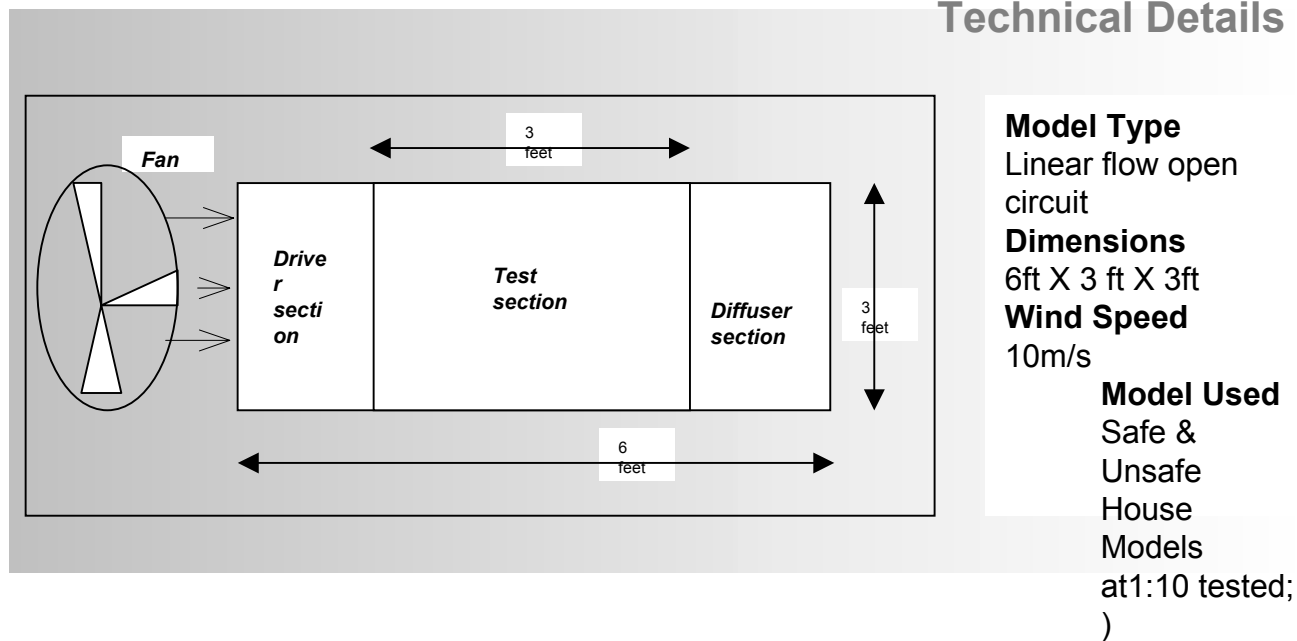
Technical Details

Fan

3 feet

Driver section

Test section

Diffuser section

3 feet

6 feet

**Model Type**
Linear flow open circuit
**Dimensions**
6ft X 3 ft X 3ft
**Wind Speed**
10m/s
**Model Used**
Safe & Unsafe House Models at1:10 tested; )